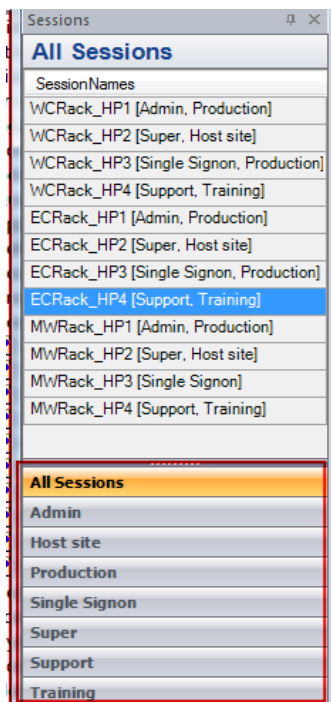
Sessions

All Sessions

SessionNames

WCRack_HP1 [Admin, Production]

WCRack_HP2 [Super, Host site]

WCRack_HP3 [Single Signon, Production]

WCRack_HP4 [Support, Training]

ECRack_HP1 [Admin, Production]

ECRack_HP2 [Super, Host site]

ECRack_HP3 [Single Signon, Production]

ECRack_HP4 [Support, Training]

MWRack_HP1 [Admin, Production]

MWRack_HP2 [Super, Host site]

MWRack_HP3 [Single Signon]

MWRack_HP4 [Support, Training]

All Sessions

Admin

Host site

Production

Single Signon

Super

Support

Training